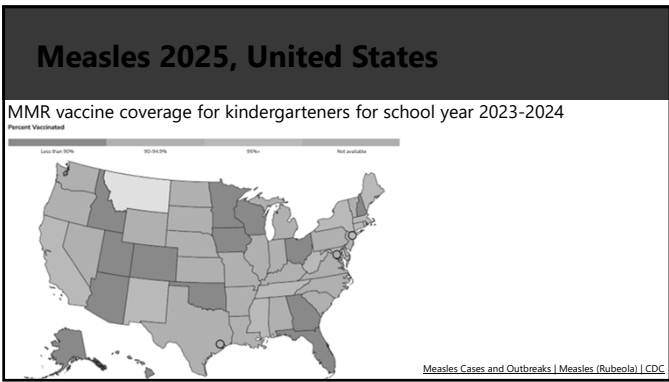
Measles 2025, United States

MMR vaccine coverage for kindergarteners for school year 2023-2024

Percent Vaccinated

Less than 90%

90-94.9%

95%+

Not available

Measles Cases and Outbreaks | Measles (Rubeola) | CDC